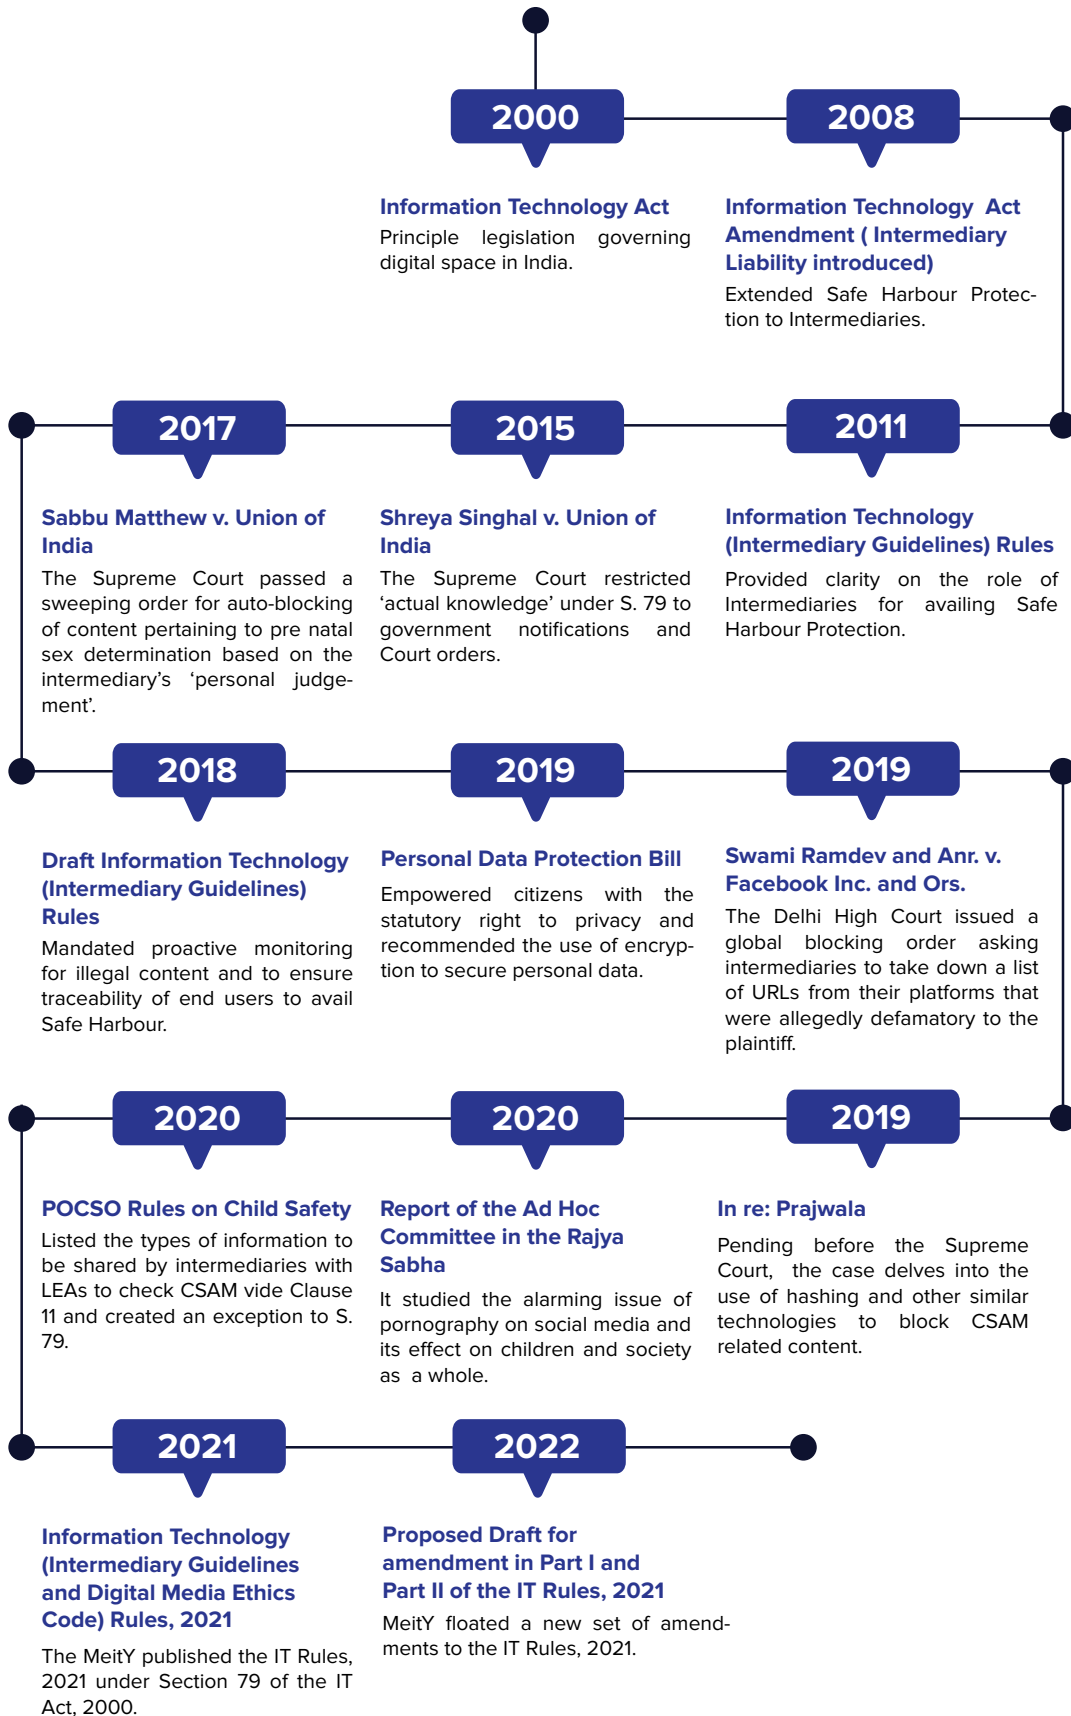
2000

Information Technology Act

Principle legislation governing digital space in India.

2008

Information Technology Act Amendment ( Intermediary Liability introduced)

Extended Safe Harbour Protection to Intermediaries.

2011

Information Technology (Intermediary Guidelines) Rules

Provided clarity on the role of Intermediaries for availing Safe Harbour Protection.

2015

Shreya Singhal v. Union of India

The Supreme Court restricted ‘actual knowledge’ under S. 79 to government notifications and Court orders.

2017

Sabbu Matthew v. Union of India

The Supreme Court passed a sweeping order for auto-blocking of content pertaining to pre natal sex determination based on the intermediary’s ‘personal judgement’.

2018

Draft Information Technology (Intermediary Guidelines) Rules

Mandated proactive monitoring for illegal content and to ensure traceability of end users to avail Safe Harbour.

2019

Personal Data Protection Bill

Empowered citizens with the statutory right to privacy and recommended the use of encryption to secure personal data.

2019

Swami Ramdev and Anr. v. Facebook Inc. and Ors.

The Delhi High Court issued a global blocking order asking intermediaries to take down a list of URLs from their platforms that were allegedly defamatory to the plaintiff.

2019

In re: Prajwala

Pending before the Supreme Court, the case delves into the use of hashing and other similar technologies to block CSAM related content.

2020

Report of the Ad Hoc Committee in the Rajya Sabha

It studied the alarming issue of pornography on social media and its effect on children and society as a whole.

2020

POCSO Rules on Child Safety

Listed the types of information to be shared by intermediaries with LEAs to check CSAM vide Clause 11 and created an exception to S. 79.

2021

Information Technology (Intermediary Guidelines and Digital Media Ethics Code) Rules, 2021

The MeitY published the IT Rules, 2021 under Section 79 of the IT Act, 2000.

2022

Proposed Draft for amendment in Part I and Part II of the Rules, 2021

MeitY floated a new set of amendments to the IT Rules, 2021.